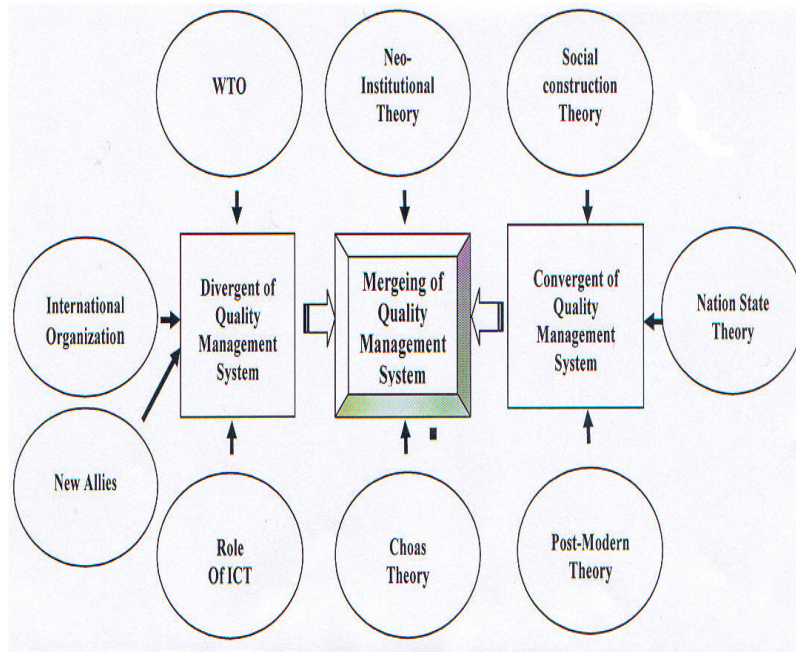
WTO

Neo-Institutional Theory

Social construction Theory

International Organization

Divergent of Quality Management System

Mergeing of Quality Management System

Convergent of Quality Management System

Nation State Theory

New Allies

Role Of ICT

Choas Theory

Post-Modern Theory